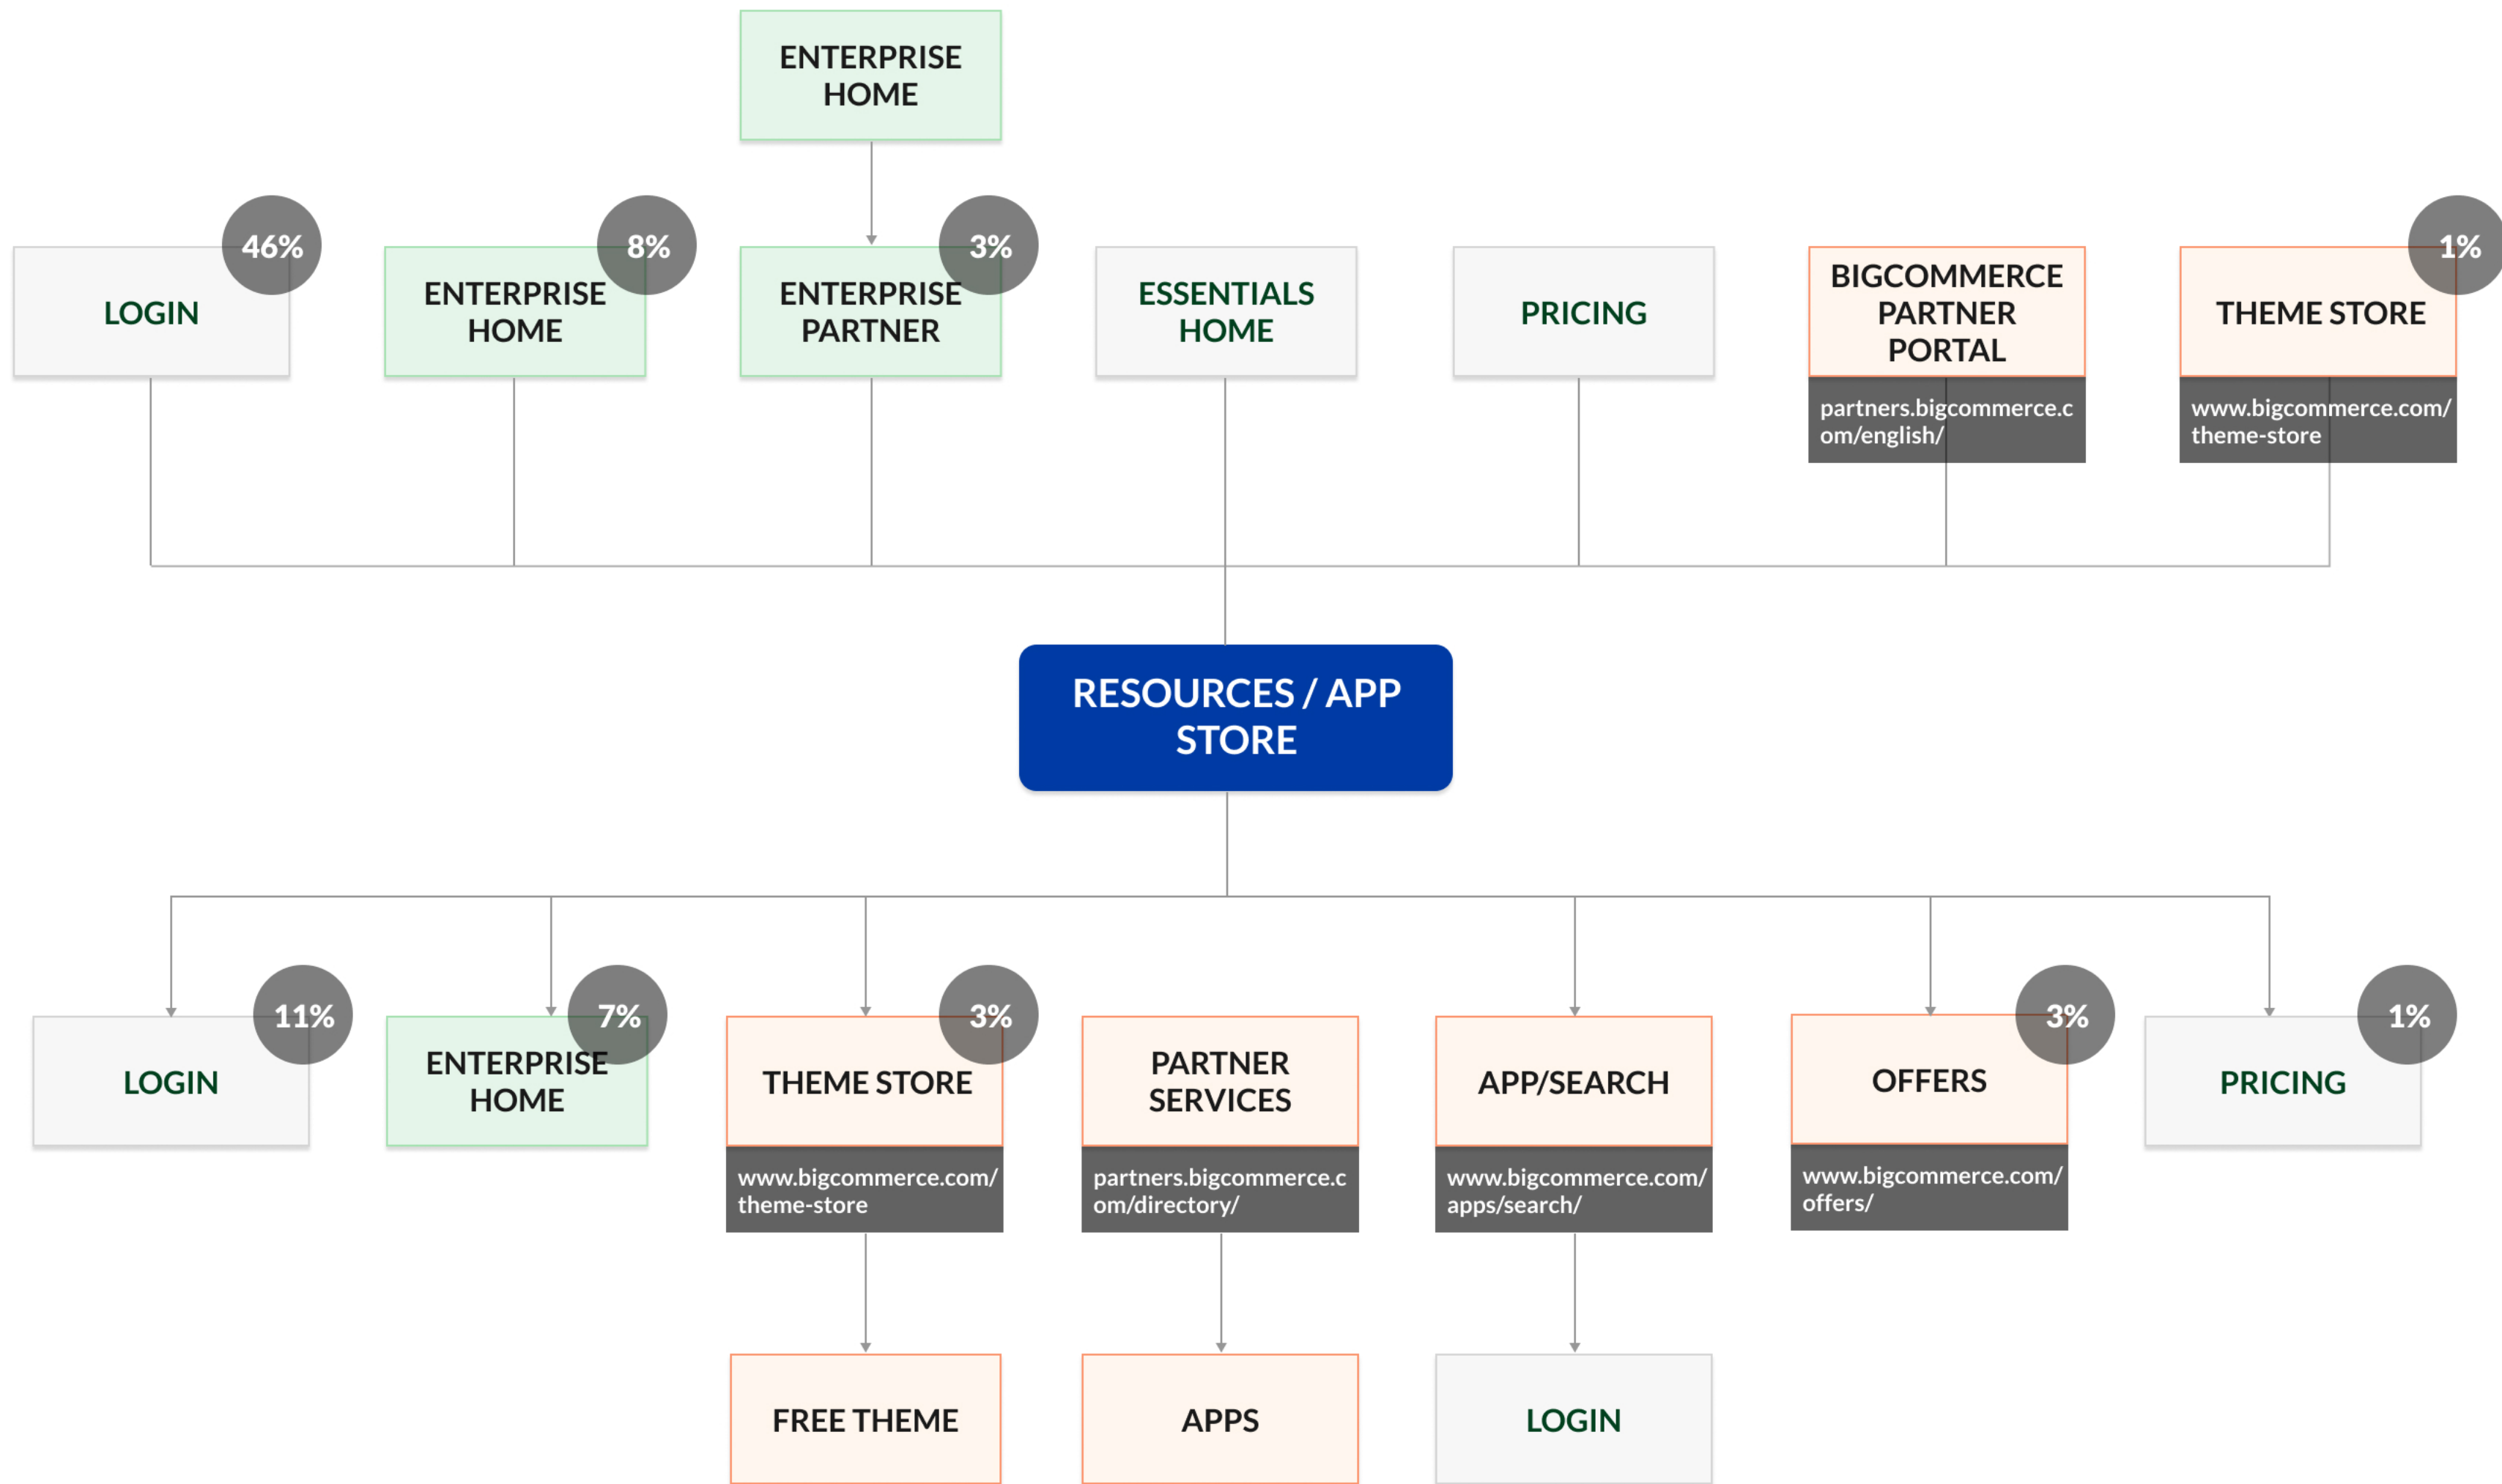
ENTERPRISE HOME

46%
LOGIN

8%
ENTERPRISE HOME

3%
ENTERPRISE PARTNER

ESSENTIALS HOME

PRICING

BIGCOMMERCE PARTNER PORTAL
partners.bigcommerce.com/english/

1%
THEME STORE
www.bigcommerce.com/theme-store

RESOURCES / APP STORE

11%
LOGIN

7%
ENTERPRISE HOME

3%
THEME STORE
www.bigcommerce.com/theme-store

PARTNER SERVICES
partners.bigcommerce.com/directory/

APP/SEARCH
www.bigcommerce.com/apps/search/

3%
OFFERS
www.bigcommerce.com/offers/

1%
PRICING

FREE THEME

APPS

LOGIN